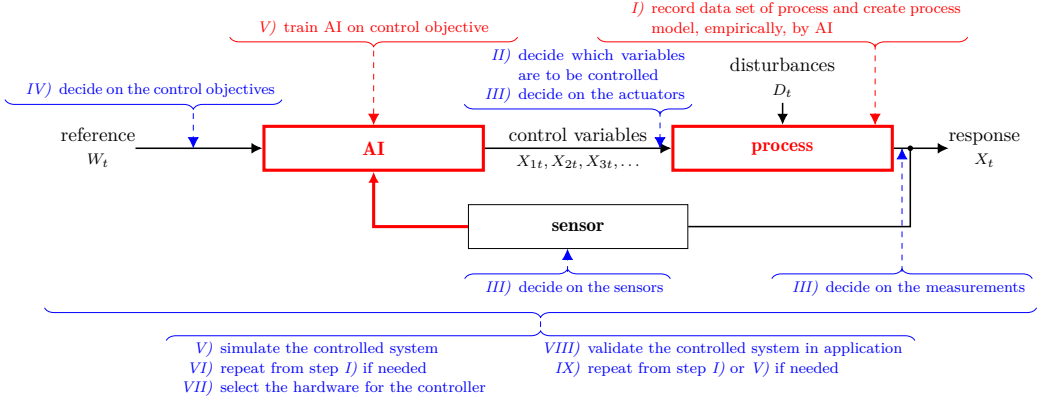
I) record data set of process and create process model, empirically, by AI

V) train AI on control objective

II) decide which variables are to be controlled
III) decide on the actuators

IV) decide on the control objectives

disturbances
$D_t$

reference
$W_t$

AI

control variables
$X_{1t}, X_{2t}, X_{3t}, \ldots$

process

response
$X_t$

sensor

III) decide on the sensors

III) decide on the measurements

V) simulate the controlled system
VI) repeat from step I) if needed
VII) select the hardware for the controller

VIII) validate the controlled system in application
IX) repeat from step I) or V) if needed